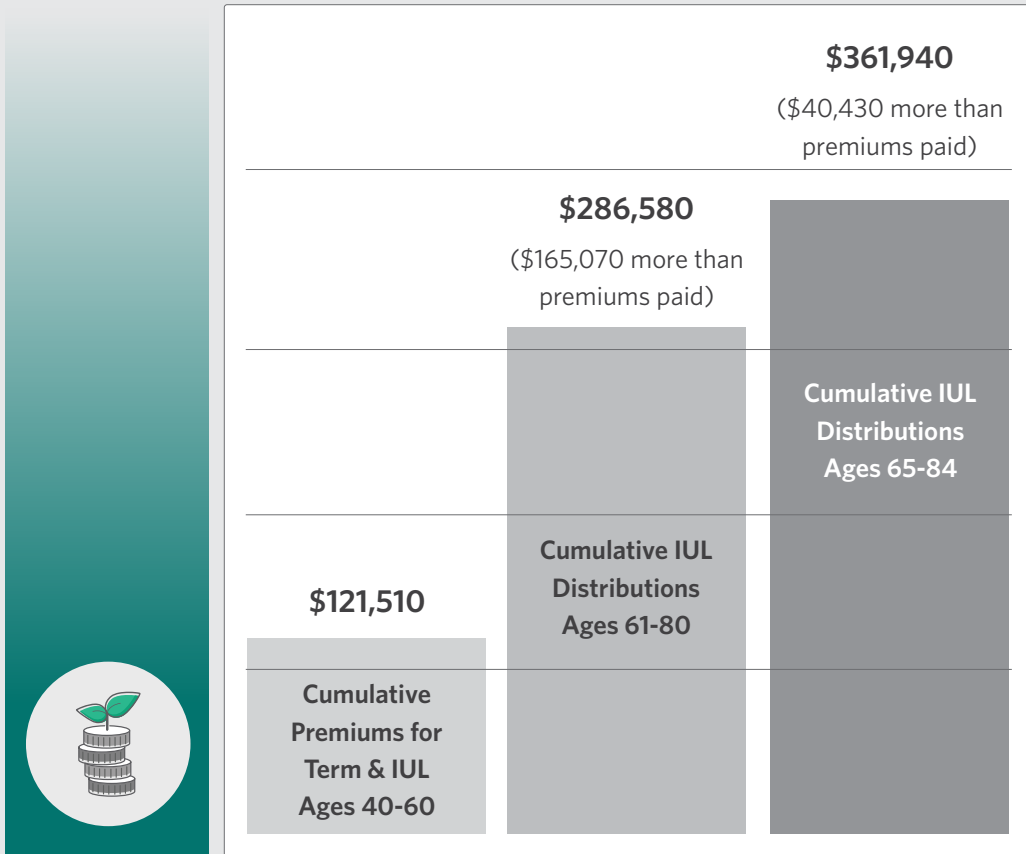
$361,940

($40,430 more than premiums paid)

$286,580

($165,070 more than premiums paid)

Cumulative IUL Distributions Ages 65-84

Cumulative IUL Distributions Ages 61-80

$121,510

Cumulative Premiums for Term & IUL Ages 40-60